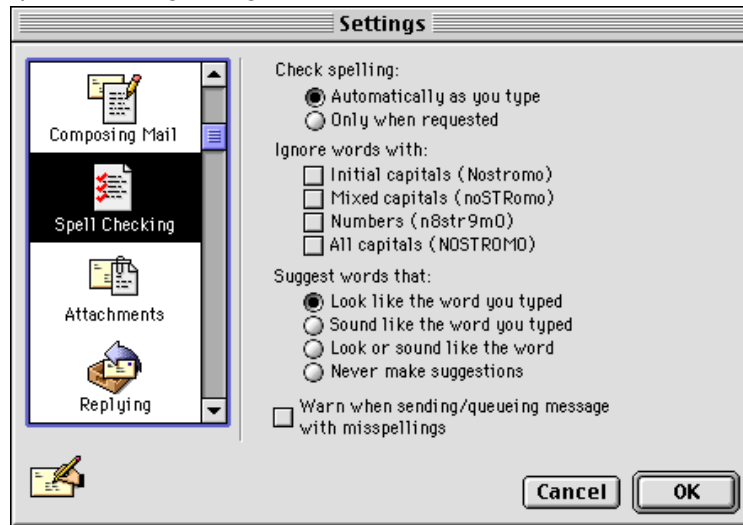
Settings

Composing Mail

Spell Checking

Attachments

Replying

Check spelling:
Automatically as you type
Only when requested

Ignore words with:
Initial capitals (Nostromo)
Mixed capitals (noSTRomo)
Numbers (n8str9m0)
All capitals (NOSTROMO)

Suggest words that:
Look like the word you typed
Sound like the word you typed
Look or sound like the word
Never make suggestions

Warn when sending/queueing message with misspellings

Cancel
OK